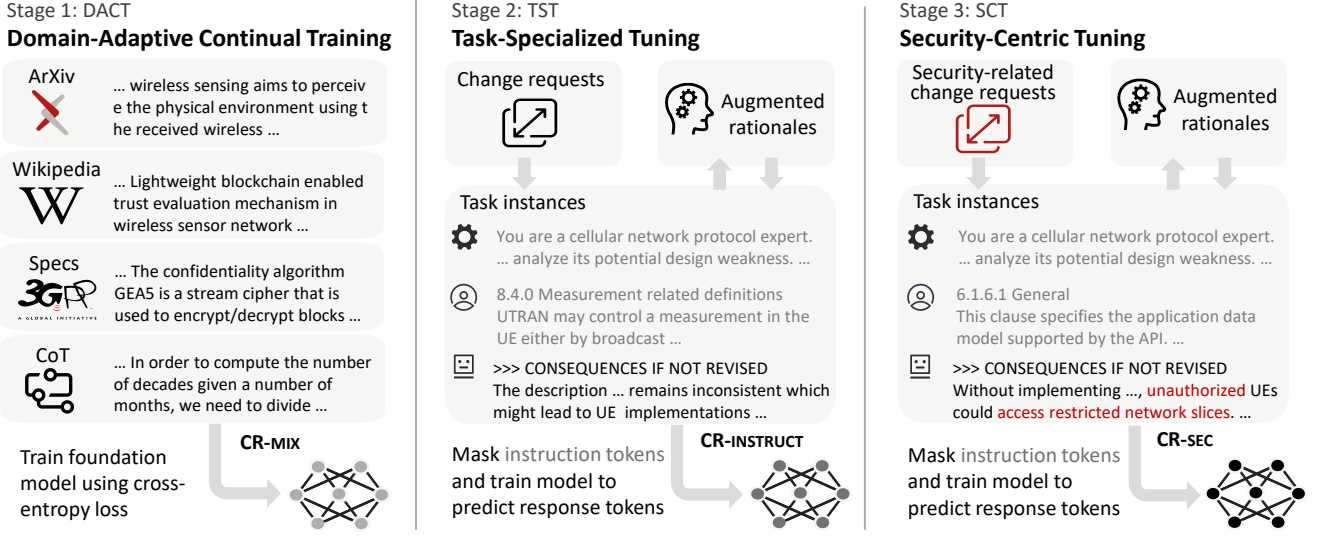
Stage 1: DACT
**Domain-Adaptive Continual Training**

ArXiv
… wireless sensing aims to perceive the physical environment using the received wireless …

Wikipedia
… Lightweight blockchain enabled trust evaluation mechanism in wireless sensor network …

Specs
3GPP A GLOBAL INITIATIVE
… The confidentiality algorithm GEA5 is a stream cipher that is used to encrypt/decrypt blocks …

CoT
… In order to compute the number of decades given a number of months, we need to divide …

CR-MIX

Train foundation model using cross-entropy loss

Stage 2: TST
**Task-Specialized Tuning**

Change requests

Augmented rationales

Task instances

You are a cellular network protocol expert. … analyze its potential design weakness. …

8.4.0 Measurement related definitions UTRAN may control a measurement in the UE either by broadcast …

>>> CONSEQUENCES IF NOT REVISED
The description … remains inconsistent which might lead to UE implementations …

CR-INSTRUCT

Mask instruction tokens and train model to predict response tokens

Stage 3: SCT
**Security-Centric Tuning**

Security-related change requests

Augmented rationales

Task instances

You are a cellular network protocol expert. … analyze its potential design weakness. …

6.1.6.1 General
This clause specifies the application data model supported by the API. …

>>> CONSEQUENCES IF NOT REVISED
Without implementing …, unauthorized UEs could access restricted network slices. …

CR-SEC

Mask instruction tokens and train model to predict response tokens